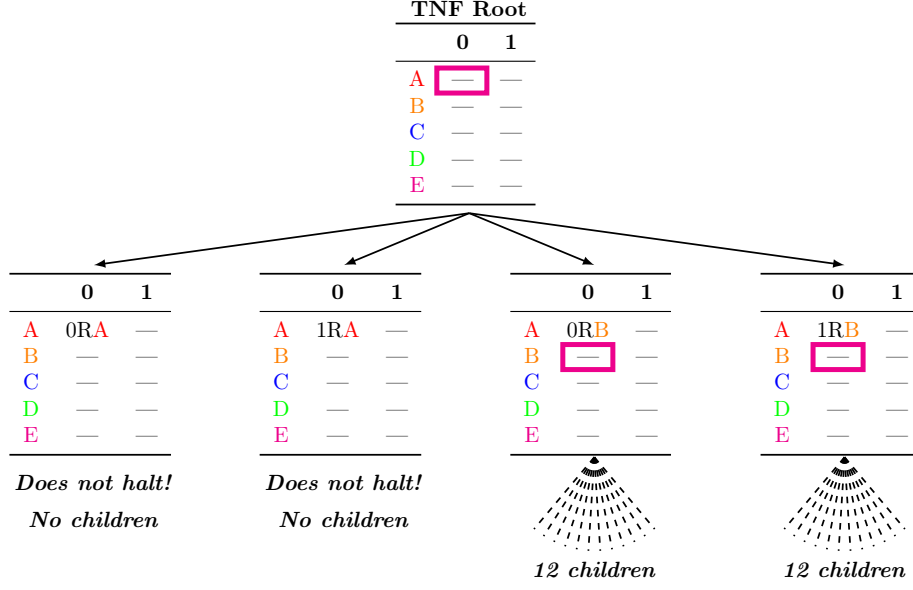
**TNF Root**

| | 0 | 1 |
|---|---|---|
| A | — | — |
| B | — | — |
| C | — | — |
| D | — | — |
| E | — | — |

| | 0 | 1 |
|---|---|---|
| A | 0RA | — |
| B | — | — |
| C | — | — |
| D | — | — |
| E | — | — |

***Does not halt!***

***No children***

| | 0 | 1 |
|---|---|---|
| A | 1RA | — |
| B | — | — |
| C | — | — |
| D | — | — |
| E | — | — |

***Does not halt!***

***No children***

| | 0 | 1 |
|---|---|---|
| A | 0RB | — |
| B | — | — |
| C | — | — |
| D | — | — |
| E | — | — |

***12 children***

| | 0 | 1 |
|---|---|---|
| A | 1RB | — |
| B | — | — |
| C | — | — |
| D | — | — |
| E | — | — |

***12 children***